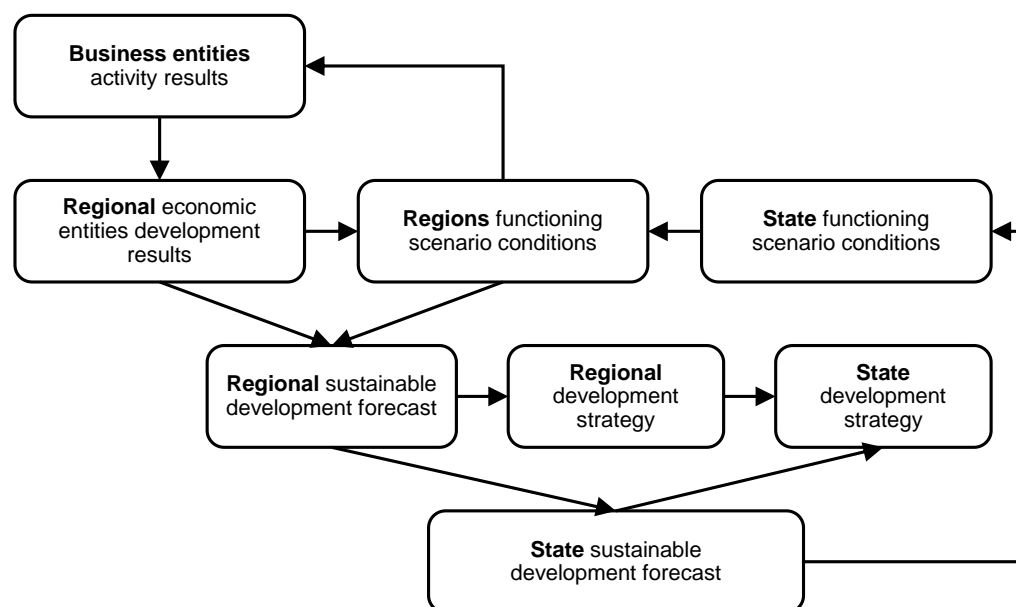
Business entities activity results

Regional economic entities development results

Regions functioning scenario conditions

State functioning scenario conditions

Regional sustainable development forecast

Regional development strategy

State development strategy

State sustainable development forecast